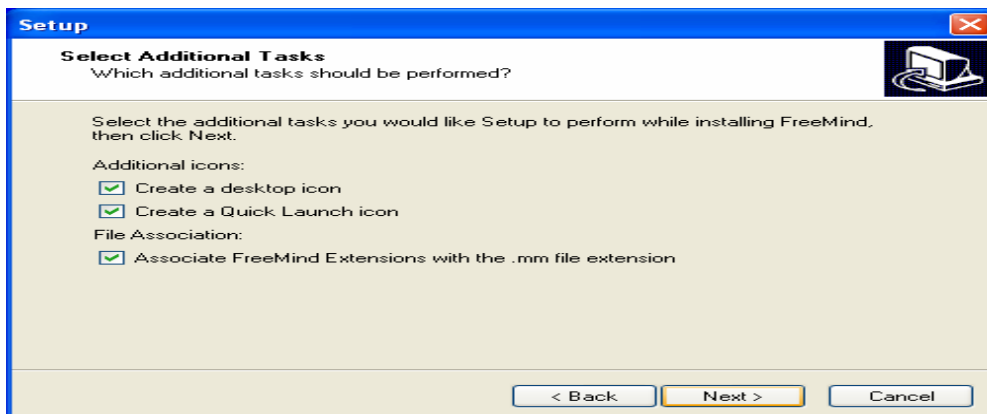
Setup

Select Additional Tasks
Which additional tasks should be performed?

Select the additional tasks you would like Setup to perform while installing FreeMind, then click Next.

Additional icons:

Create a desktop icon

Create a Quick Launch icon

File Association:

Associate FreeMind Extensions with the .mm file extension

< Back Next > Cancel